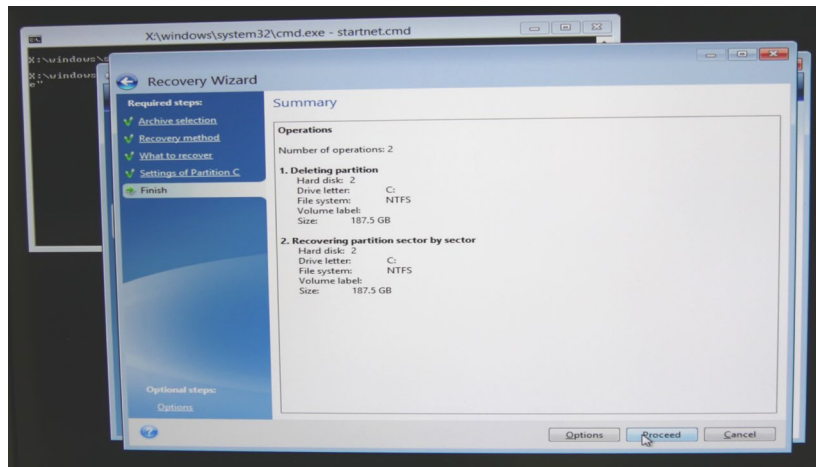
X:\windows\system32\cmd.exe - startnet.cmd

X:\windows\s
X:\windows\s
e"

Recovery Wizard

Required steps:
Archive selection
Recovery method
What to recover
Settings of Partition C
Finish

Optional steps:
Options

Summary

Operations

Number of operations: 2

1. Deleting partition
Hard disk: 2
Drive letter: C:
File system: NTFS
Volume label:
Size: 187.5 GB

2. Recovering partition sector by sector
Hard disk: 2
Drive letter: C:
File system: NTFS
Volume label:
Size: 187.5 GB

Options Proceed Cancel